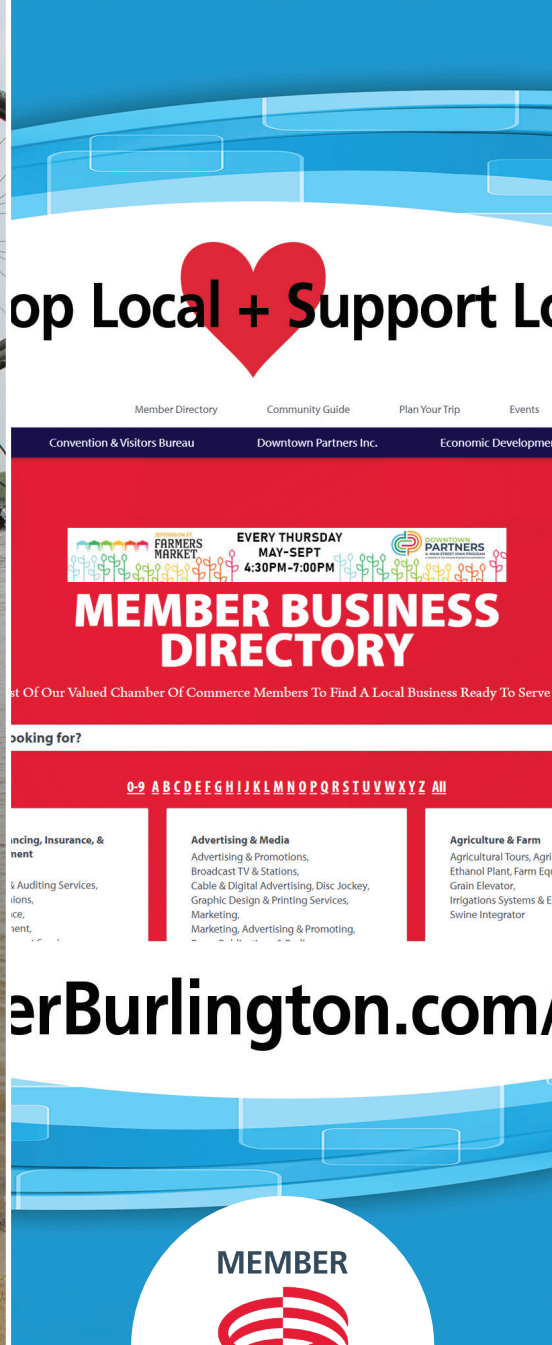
op Local + Support Lo

Member Directory Community Guide Plan Your Trip Events

Convention & Visitors Bureau Downtown Partners Inc. Economic Developmen

FARMERS MARKET EVERY THURSDAY MAY-SEPT 4:30PM-7:00PM DOWNTOWN PARTNERS

MEMBER BUSINESS DIRECTORY

st Of Our Valued Chamber Of Commerce Members To Find A Local Business Ready To Serve

ooking for?

0-9 A B C D E F G H I J K L M N O P Q R S T U V W X Y Z All

ancing, Insurance, & ment

& Auditing Services, ions, ce, nent,

Advertising & Media
Advertising & Promotions, Broadcast TV & Stations, Cable & Digital Advertising, Disc Jockey, Graphic Design & Printing Services, Marketing, Marketing, Advertising & Promoting,

Agriculture & Farm
Agricultural Tours, Agri Ethanol Plant, Farm Equ Grain Elevator, Irrigations Systems & E Swine Integrator

erBurlington.com/

MEMBER